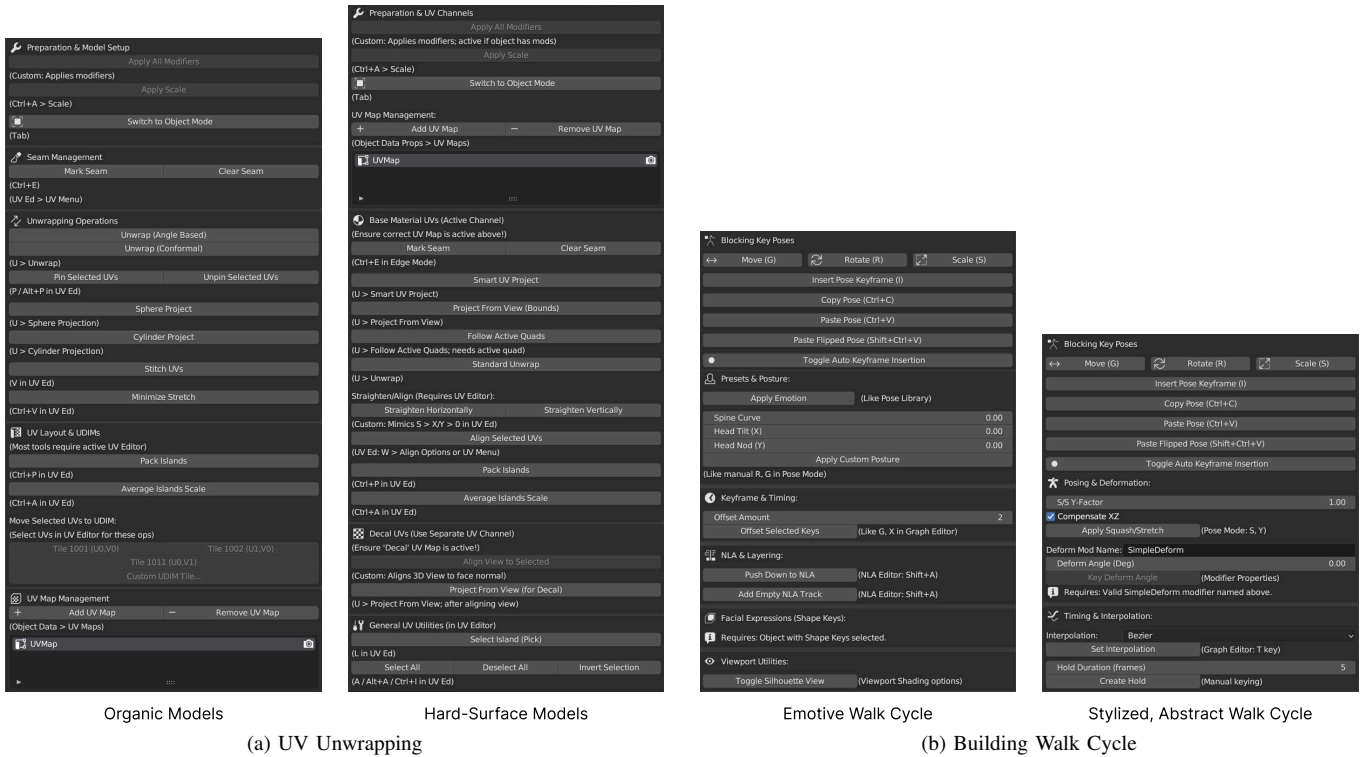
Preparation & Model Setup
Apply All Modifiers
(Custom: Applies modifiers)
Apply Scale
(Ctrl+A > Scale)
Switch to Object Mode
(Tab)

Seam Management
Mark Seam | Clear Seam
(Ctrl+E)
(UV Ed > UV Menu)

Unwrapping Operations
Unwrap (Angle Based)
Unwrap (Conformal)
(U > Unwrap)
Pin Selected UVs | Unpin Selected UVs
(P / Alt+P in UV Ed)
Sphere Project
(U > Sphere Projection)
Cylinder Project
(U > Cylinder Projection)
Stitch UVs
(V in UV Ed)
Minimize Stretch
(Ctrl+V in UV Ed)

UV Layout & UDIMs
(Most tools require active UV Editor)
Pack Islands
(Ctrl+P in UV Ed)
Average Islands Scale
(Ctrl+A in UV Ed)
Move Selected UVs to UDIM:
(Select UVs in UV Editor for these ops)
Tile 1001 (U0,V0) | Tile 1002 (U1,V0)
Tile 1011 (U0,V1)
Custom UDIM Tile...

UV Map Management
+ Add UV Map | − Remove UV Map
(Object Data > UV Maps)
UVMap

Organic Models

Preparation & UV Channels
Apply All Modifiers
(Custom: Applies modifiers; active if object has mods)
Apply Scale
(Ctrl+A > Scale)
Switch to Object Mode
(Tab)
UV Map Management:
+ Add UV Map | − Remove UV Map
(Object Data Props > UV Maps)
UVMap

Base Material UVs (Active Channel)
(Ensure correct UV Map is active above!)
Mark Seam | Clear Seam
(Ctrl+E in Edge Mode)
Smart UV Project
(U > Smart UV Project)
Project From View (Bounds)
(U > Project From View)
Follow Active Quads
(U > Follow Active Quads; needs active quad)
Standard Unwrap
(U > Unwrap)
Straighten/Align (Requires UV Editor):
Straighten Horizontally | Straighten Vertically
(Custom: Mimics S > X/Y > 0 in UV Ed)
Align Selected UVs
(UV Ed: W > Align Options or UV Menu)
Pack Islands
(Ctrl+P in UV Ed)
Average Islands Scale
(Ctrl+A in UV Ed)

Decal UVs (Use Separate UV Channel)
(Ensure 'Decal' UV Map is active!)
Align View to Selected
(Custom: Aligns 3D View to face normal)
Project From View (for Decal)
(U > Project From View; after aligning view)

General UV Utilities (in UV Editor)
Select Island (Pick)
(L in UV Ed)
Select All | Deselect All | Invert Selection
(A / Alt+A / Ctrl+I in UV Ed)

Hard-Surface Models

(a) UV Unwrapping

Blocking Key Poses
Move (G) | Rotate (R) | Scale (S)
Insert Pose Keyframe (I)
Copy Pose (Ctrl+C)
Paste Pose (Ctrl+V)
Paste Flipped Pose (Shift+Ctrl+V)
Toggle Auto Keyframe Insertion
Presets & Posture:
Apply Emotion | (Like Pose Library)
Spine Curve 0.00
Head Tilt (X) 0.00
Head Nod (Y) 0.00
Apply Custom Posture
(Like manual R, G in Pose Mode)
Keyframe & Timing:
Offset Amount 2
Offset Selected Keys | (Like G, X in Graph Editor)
NLA & Layering:
Push Down to NLA | (NLA Editor: Shift+A)
Add Empty NLA Track | (NLA Editor: Shift+A)
Facial Expressions (Shape Keys):
Requires: Object with Shape Keys selected.
Viewport Utilities:
Toggle Silhouette View | (Viewport Shading options)

Emotive Walk Cycle

Blocking Key Poses
Move (G) | Rotate (R) | Scale (S)
Insert Pose Keyframe (I)
Copy Pose (Ctrl+C)
Paste Pose (Ctrl+V)
Paste Flipped Pose (Shift+Ctrl+V)
Toggle Auto Keyframe Insertion
Posing & Deformation:
S/S Y-Factor 1.00
Compensate XZ
Apply Squash/Stretch | (Pose Mode: S, Y)
Deform Mod Name: SimpleDeform
Deform Angle (Deg) 0.00
Key Deform Angle | (Modifier Properties)
Requires: Valid SimpleDeform modifier named above.
Timing & Interpolation:
Interpolation: Bezier
Set Interpolation | (Graph Editor: T key)
Hold Duration (frames) 5
Create Hold | (Manual keying)

Stylized, Abstract Walk Cycle

(b) Building Walk Cycle